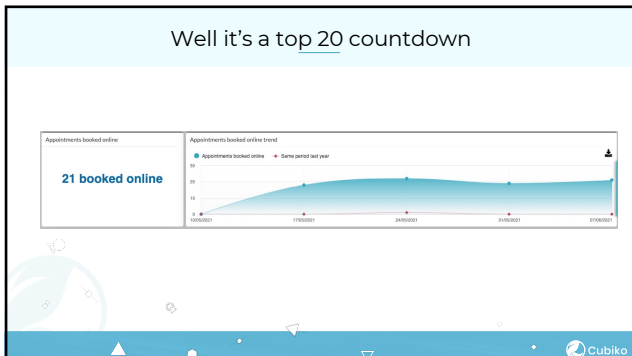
Well it's a top 20 countdown

Appointments booked online

21 booked online

Appointments booked online trend

Appointments booked online
Same period last year

30
20
10
0

10/05/2021
17/05/2021
24/05/2021
31/05/2021
07/06/2021

Cubiko